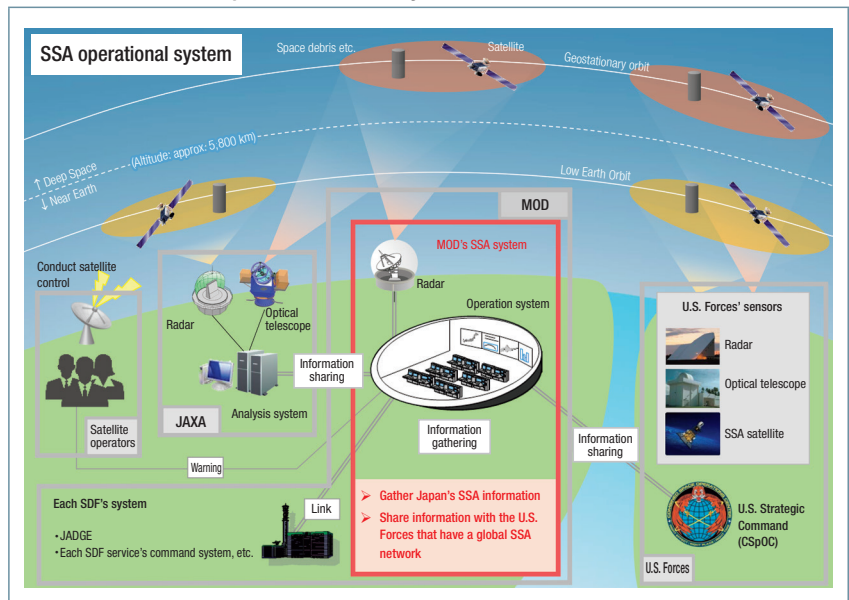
SSA operational system

Space debris etc.

Satellite

Geostationary orbit

↑ Deep Space
↓ Near Earth

(Altitude: approx. 5,800 km)

Low Earth Orbit

MOD

MOD's SSA system

Conduct satellite control

Radar

Optical telescope

Radar

Operation system

Information sharing

Analysis system

JAXA

Satellite operators

Information gathering

Information sharing

U.S. Forces' sensors

Radar

Optical telescope

SSA satellite

Warning

Each SDF's system

• JADGE
• Each SDF service's command system, etc.

Link

➢ Gather Japan's SSA information
➢ Share information with the U.S. Forces that have a global SSA network

U.S. Strategic Command (CSpOC)

U.S. Forces